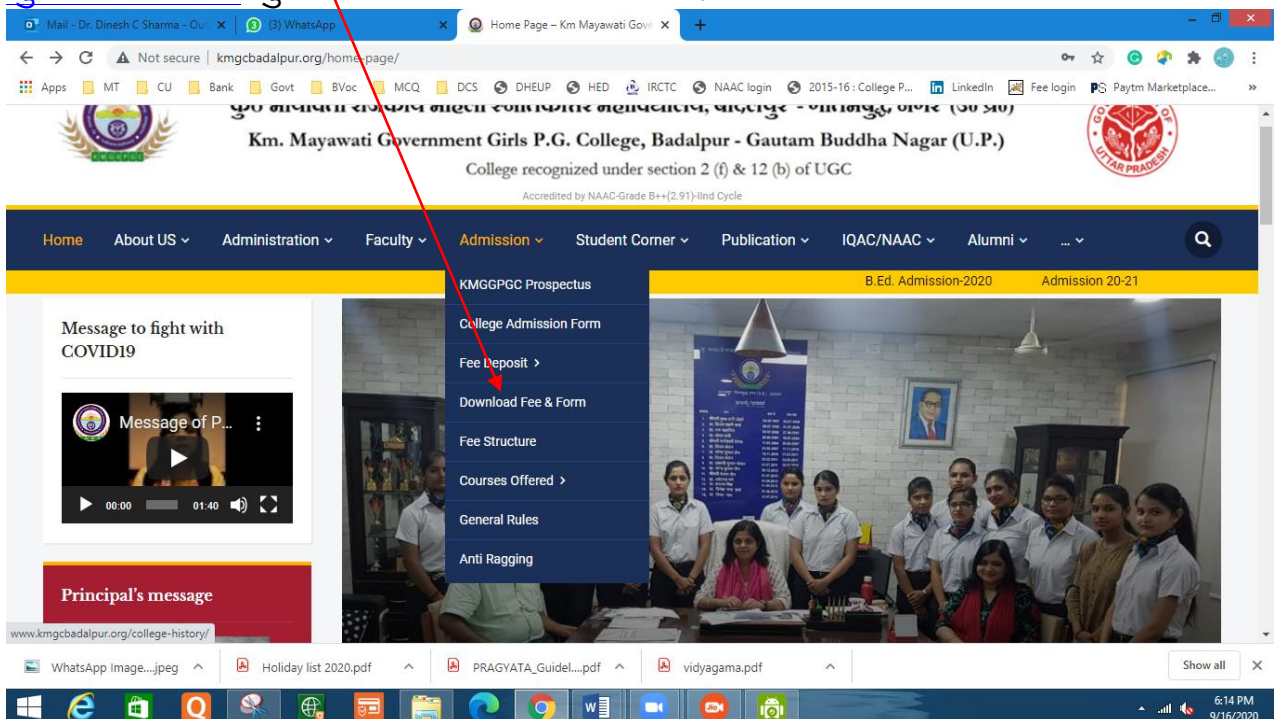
Mail - Dr. Dinesh C Sharma - Out
(3) WhatsApp
Home Page – Km Mayawati Gove
Not secure | kmgcbadalpur.org/home-page/
Apps MT CU Bank Govt BVoc MCQ DCS DHEUP HED IRCTC NAAC login 2015-16 : College P... LinkedIn Fee login Paytm Marketplace...

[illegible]
Km. Mayawati Government Girls P.G. College, Badalpur - Gautam Buddha Nagar (U.P.)
College recognized under section 2 (f) & 12 (b) of UGC
Accredited by NAAC-Grade B++(2.91)-IInd Cycle

Home About US Administration Faculty Admission Student Corner Publication IQAC/NAAC Alumni ...

KMGGPGC Prospectus
College Admission Form
Fee Deposit
Download Fee & Form
Fee Structure
Courses Offered
General Rules
Anti Ragging

B.Ed. Admission-2020 Admission 20-21

Message to fight with COVID19

Message of P...
00:00 01:40

Principal's message

www.kmgcbadalpur.org/college-history/

WhatsApp Image....jpeg
Holiday list 2020.pdf
PRAGYATA_Guidel....pdf
vidyagama.pdf
Show all

6:14 PM
9/16/2020